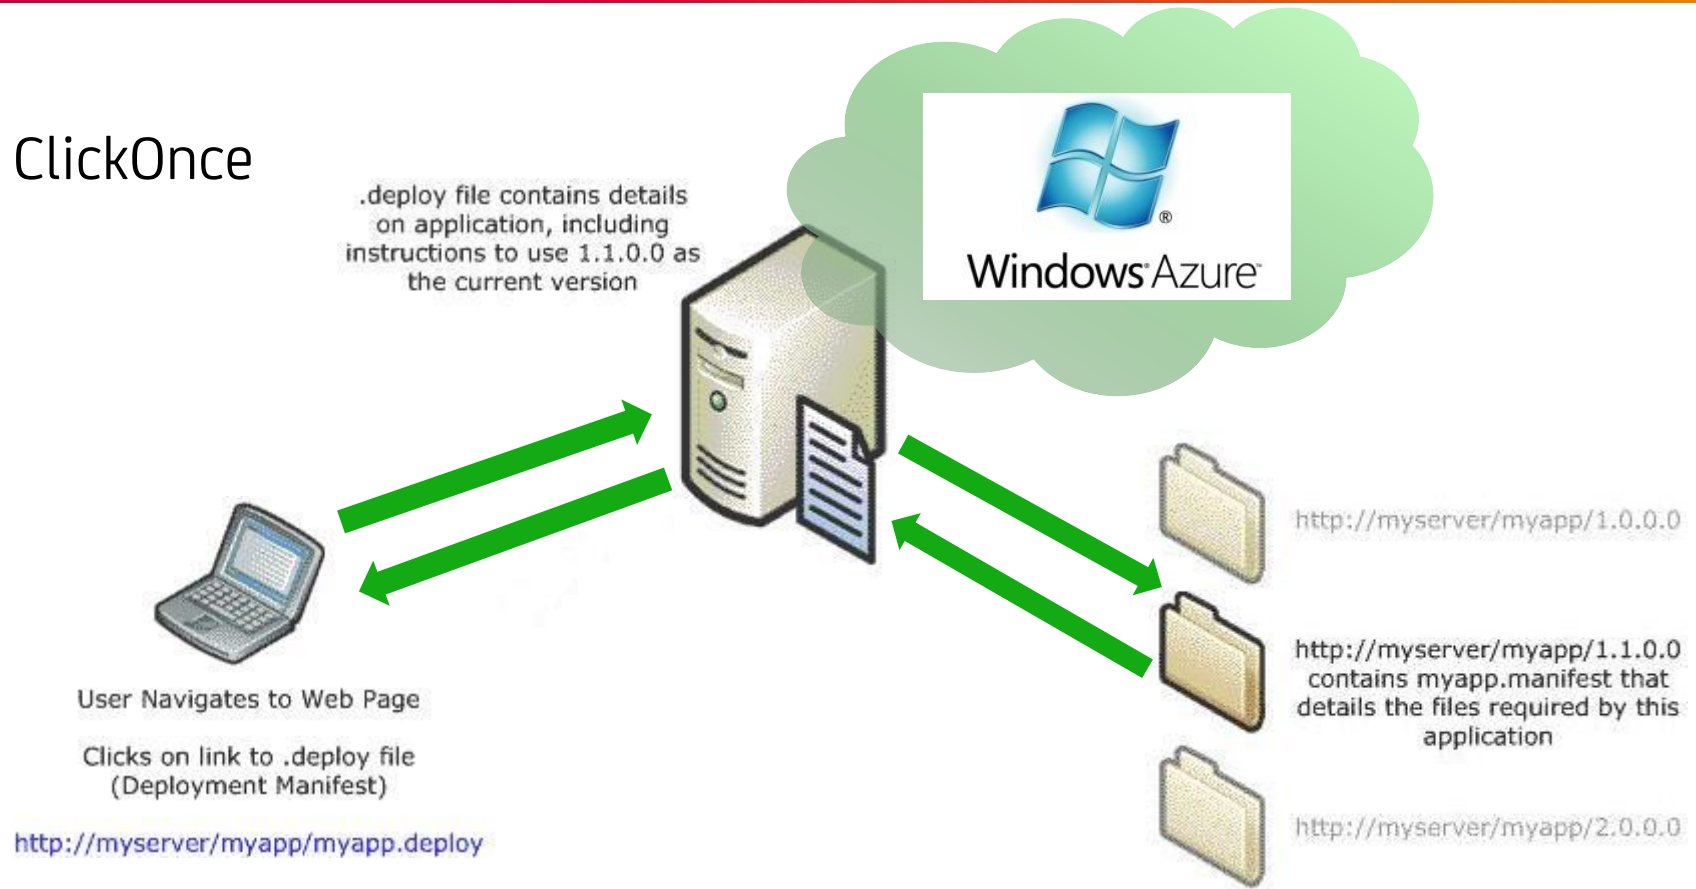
ClickOnce

.deploy file contains details on application, including instructions to use 1.1.0.0 as the current version

Windows Azure

User Navigates to Web Page

Clicks on link to .deploy file (Deployment Manifest)

http://myserver/myapp/myapp.deploy

http://myserver/myapp/1.0.0.0

http://myserver/myapp/1.1.0.0 contains myapp.manifest that details the files required by this application

http://myserver/myapp/2.0.0.0